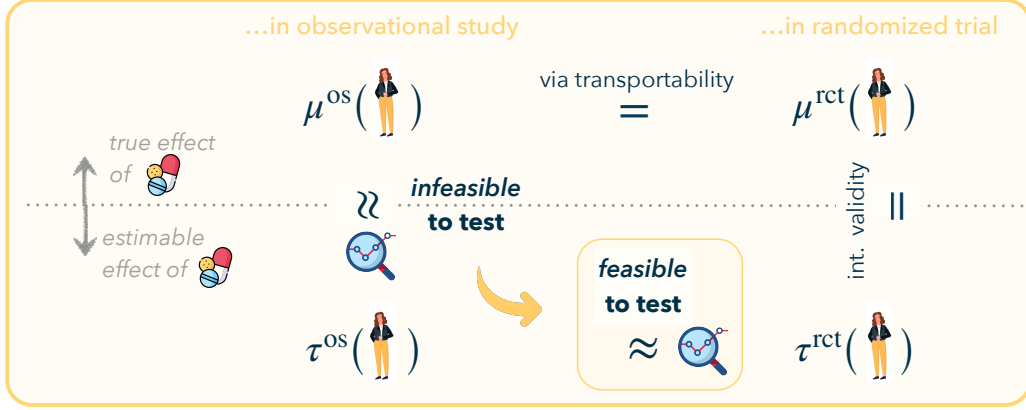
...in observational study

...in randomized trial

$\mu^{\text{os}}(\ )$

via transportability

$=$

$\mu^{\text{rct}}(\ )$

true effect of

$\approx$

infeasible to test

int. validity

$\|$

estimable effect of

feasible to test

$\approx$

$\tau^{\text{os}}(\ )$

$\tau^{\text{rct}}(\ )$